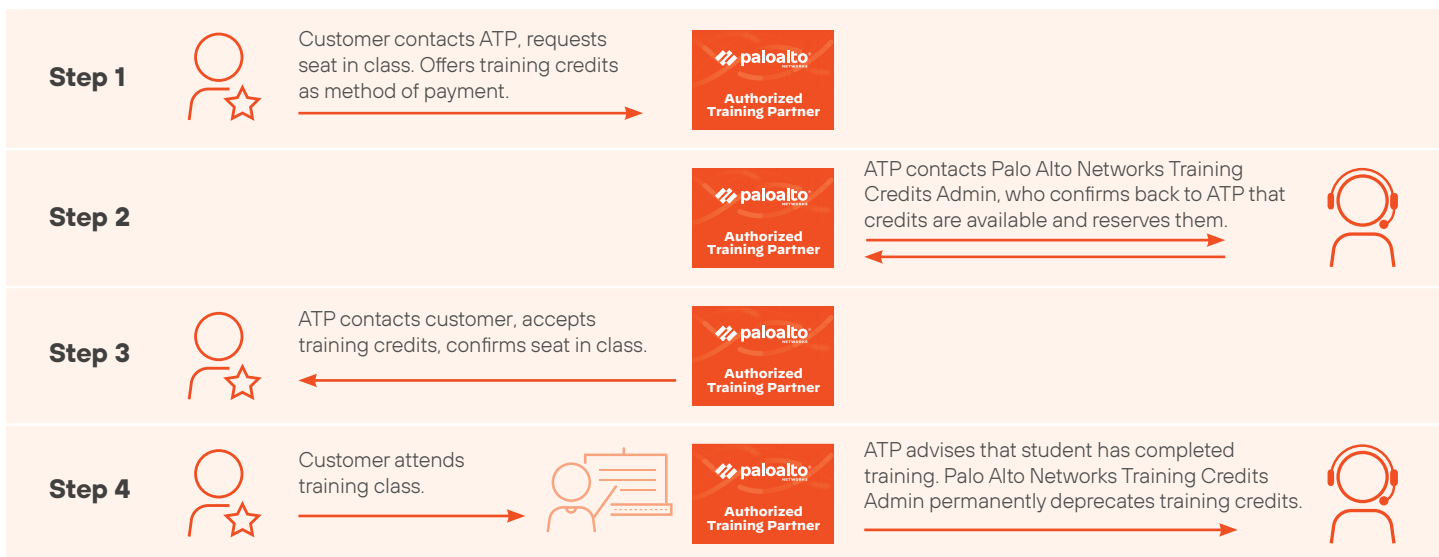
Step 1

Customer contacts ATP, requests seat in class. Offers training credits as method of payment.

paloalto NETWORKS
Authorized Training Partner

Step 2

paloalto NETWORKS
Authorized Training Partner

ATP contacts Palo Alto Networks Training Credits Admin, who confirms back to ATP that credits are available and reserves them.

Step 3

ATP contacts customer, accepts training credits, confirms seat in class.

paloalto NETWORKS
Authorized Training Partner

Step 4

Customer attends training class.

paloalto NETWORKS
Authorized Training Partner

ATP advises that student has completed training. Palo Alto Networks Training Credits Admin permanently deprecates training credits.